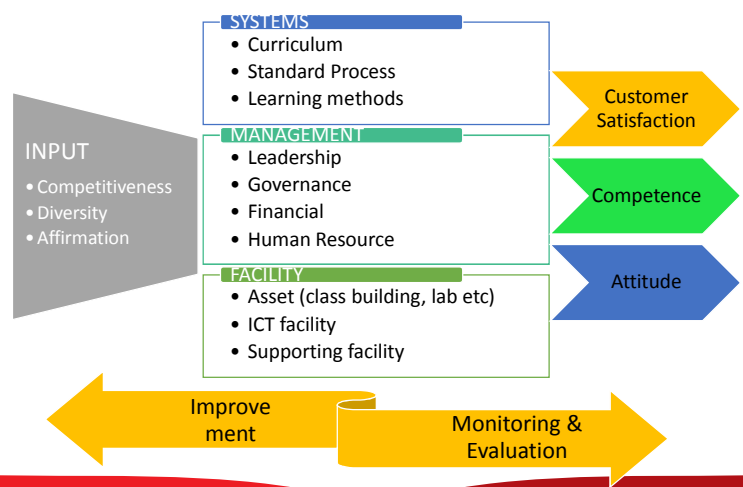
INPUT
• Competitiveness
• Diversity
• Affirmation

SYSTEMS
• Curriculum
• Standard Process
• Learning methods

MANAGEMENT
• Leadership
• Governance
• Financial
• Human Resource

FACILITY
• Asset (class building, lab etc)
• ICT facility
• Supporting facility

Customer Satisfaction

Competence

Attitude

Improvement

Monitoring & Evaluation